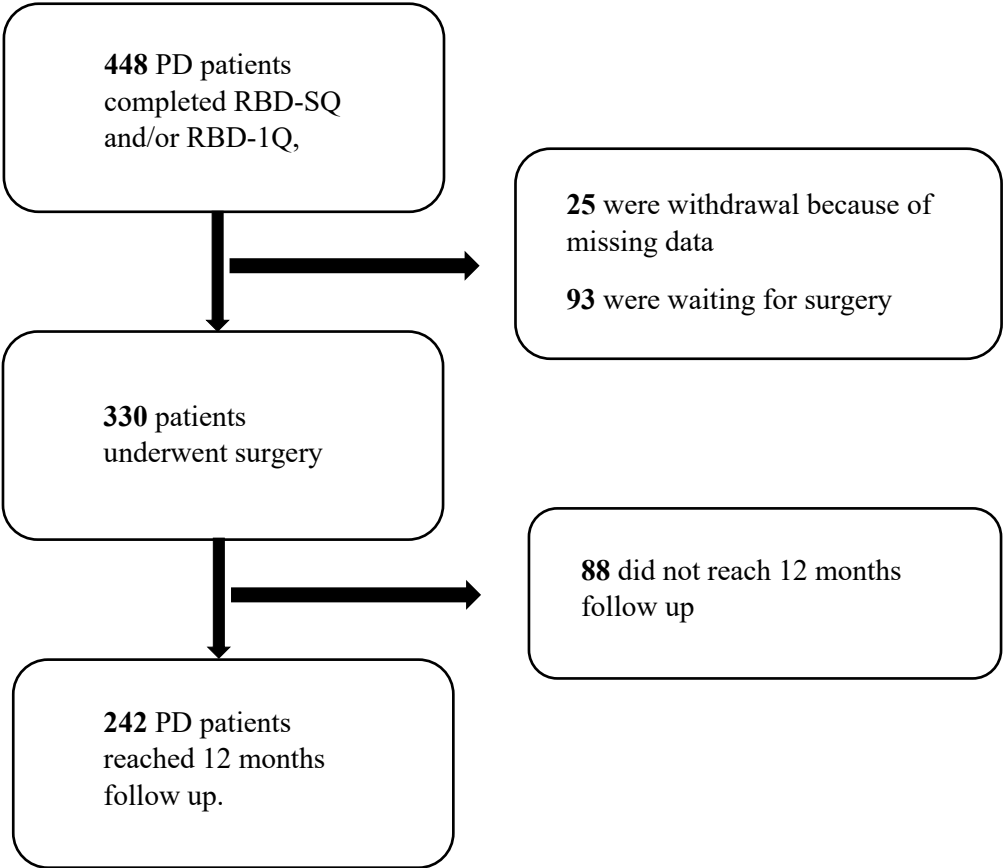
**448** PD patients completed RBD-SQ and/or RBD-1Q,

**25** were withdrawal because of missing data

**93** were waiting for surgery

**330** patients underwent surgery

**88** did not reach 12 months follow up

**242** PD patients reached 12 months follow up.